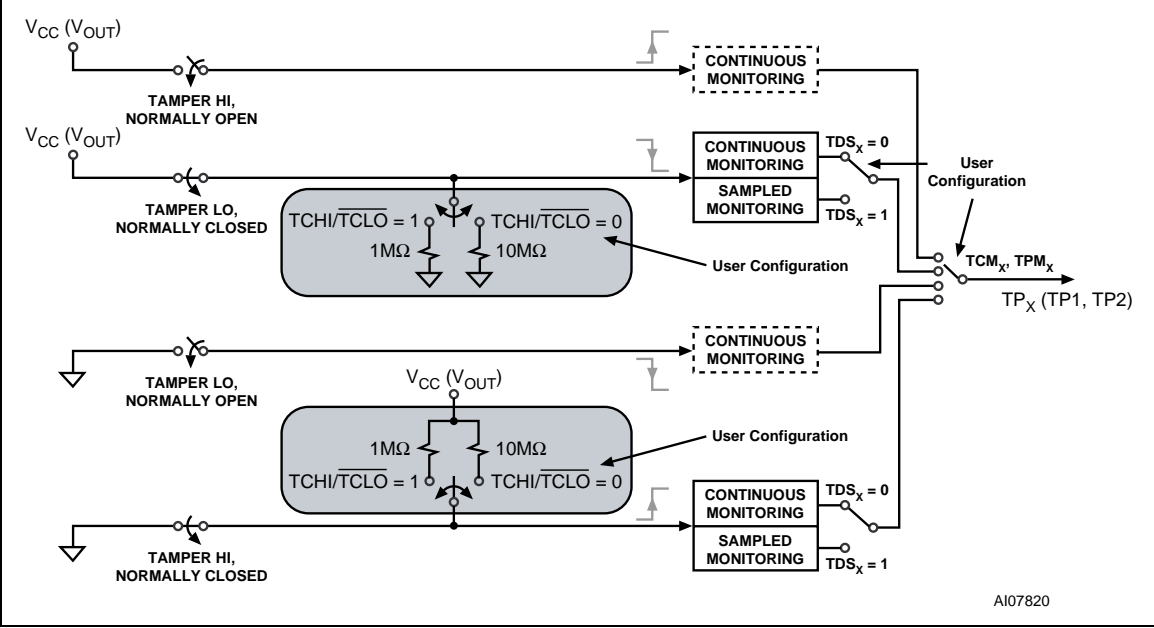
$V_{CC}$ ($V_{OUT}$)

TAMPER HI, NORMALLY OPEN

CONTINUOUS MONITORING

$V_{CC}$ ($V_{OUT}$)

TAMPER LO, NORMALLY CLOSED

CONTINUOUS MONITORING

SAMPLED MONITORING

$TDS_X = 0$

$TDS_X = 1$

User Configuration

$TCHI/\overline{TCLO} = 1$

$TCHI/\overline{TCLO} = 0$

1MΩ

10MΩ

User Configuration

$TCM_X$, $TPM_X$

$TP_X$ (TP1, TP2)

TAMPER LO, NORMALLY OPEN

CONTINUOUS MONITORING

$V_{CC}$ ($V_{OUT}$)

1MΩ

10MΩ

User Configuration

$TCHI/\overline{TCLO} = 1$

$TCHI/\overline{TCLO} = 0$

CONTINUOUS MONITORING

SAMPLED MONITORING

$TDS_X = 0$

$TDS_X = 1$

TAMPER HI, NORMALLY CLOSED

AI07820